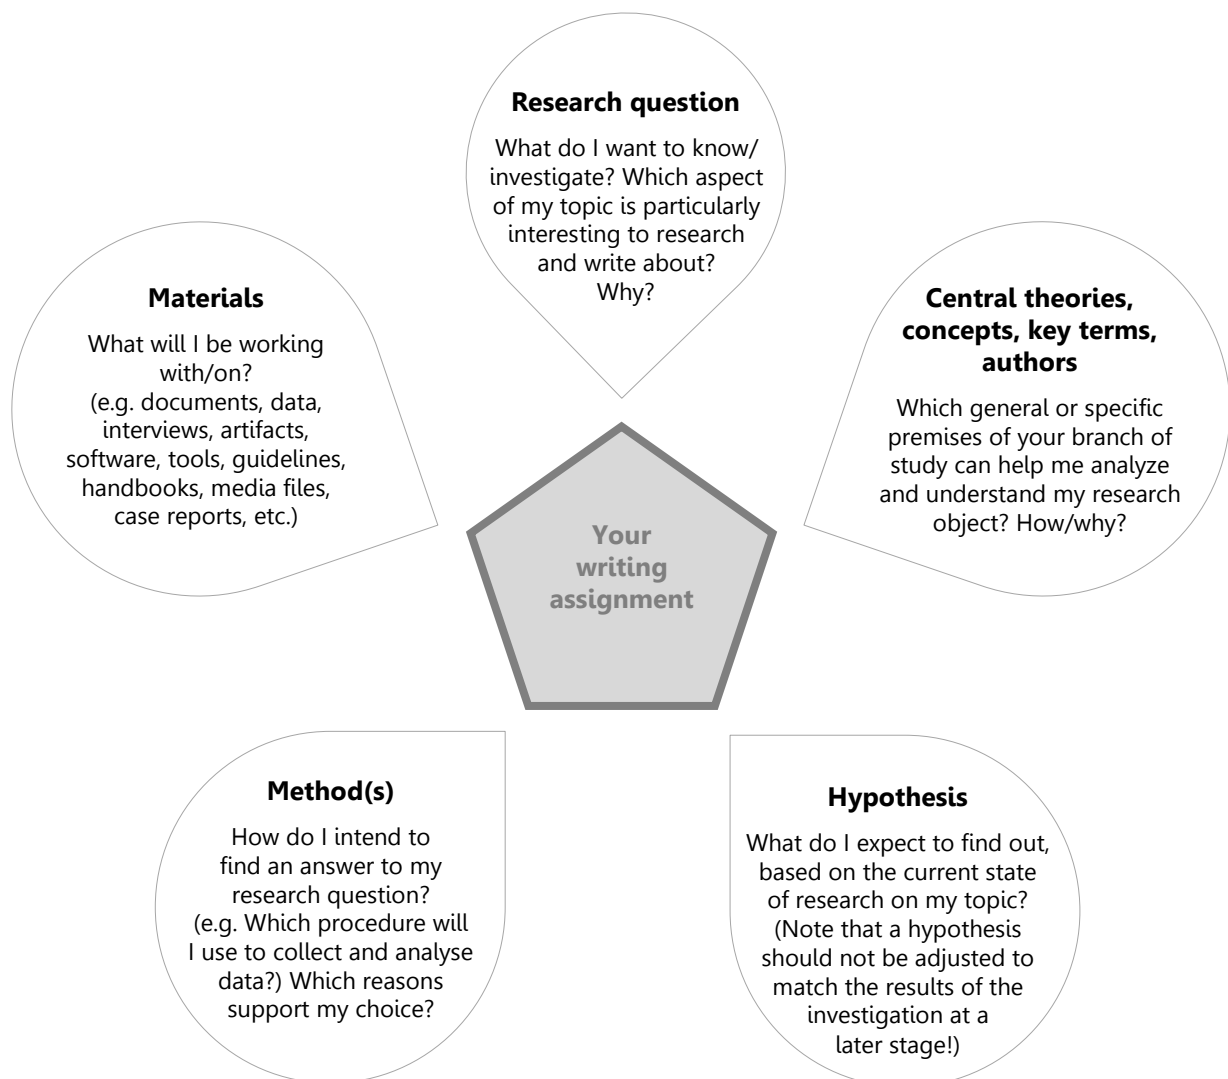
Research question

What do I want to know/ investigate? Which aspect of my topic is particularly interesting to research and write about? Why?

Materials

What will I be working with/on? (e.g. documents, data, interviews, artifacts, software, tools, guidelines, handbooks, media files, case reports, etc.)

Central theories, concepts, key terms, authors

Which general or specific premises of your branch of study can help me analyze and understand my research object? How/why?

Your writing assignment

Method(s)

How do I intend to find an answer to my research question? (e.g. Which procedure will I use to collect and analyse data?) Which reasons support my choice?

Hypothesis

What do I expect to find out, based on the current state of research on my topic? (Note that a hypothesis should not be adjusted to match the results of the investigation at a later stage!)